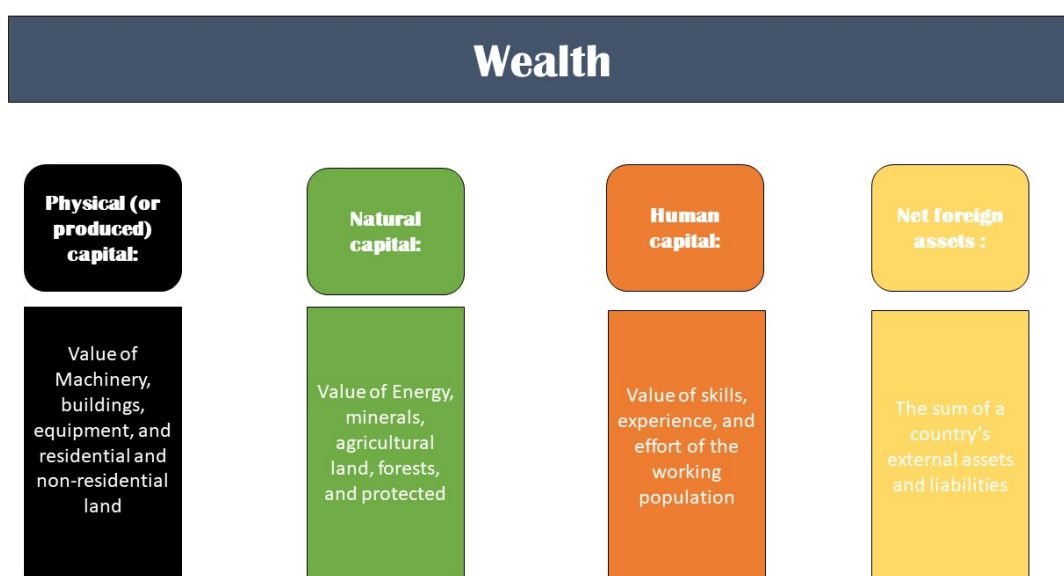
Wealth

Physical (or produced) capital:

Value of Machinery, buildings, equipment, and residential and non-residential land

Natural capital:

Value of Energy, minerals, agricultural land, forests, and protected

Human capital:

Value of skills, experience, and effort of the working population

Net foreign assets :

The sum of a country's external assets and liabilities